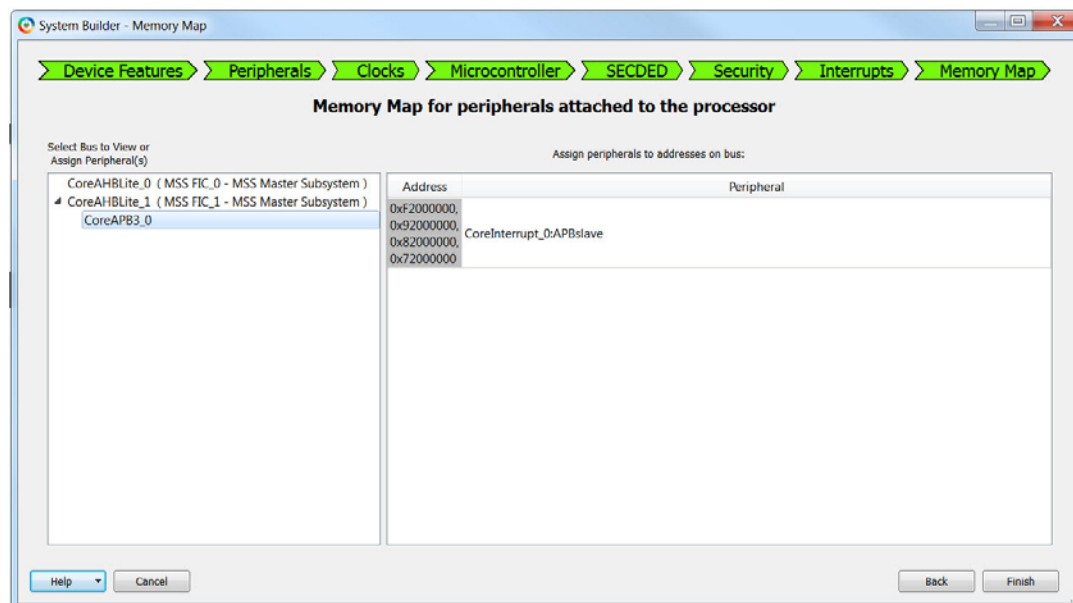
System Builder - Memory Map

Device Features Peripherals Clocks Microcontroller SECDED Security Interrupts Memory Map

Memory Map for peripherals attached to the processor

Select Bus to View or Assign Peripheral(s)

CoreAHBLite_0 ( MSS FIC_0 - MSS Master Subsystem )
CoreAHBLite_1 ( MSS FIC_1 - MSS Master Subsystem )
CoreAPB3_0

Assign peripherals to addresses on bus:

| Address | Peripheral |
|---|---|
| 0xF2000000, 0x92000000, 0x82000000, 0x72000000 | CoreInterrupt_0:APBslave |

Help Cancel Back Finish